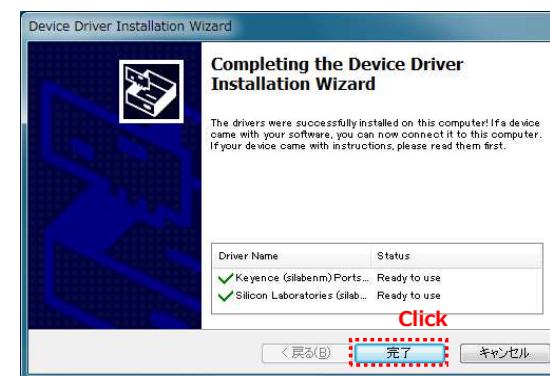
Device Driver Installation Wizard

Completing the Device Driver Installation Wizard

The drivers were successfully installed on this computer! If a device came with your software, you can now connect it to this computer. If your device came with instructions, please read them first.

| Driver Name | Status |
|---|---|
| Keyence (silabenm) Ports... | Ready to use |
| Silicon Laboratories (silab... | Ready to use |

Click

< 戻る(B) 完了 キャンセル